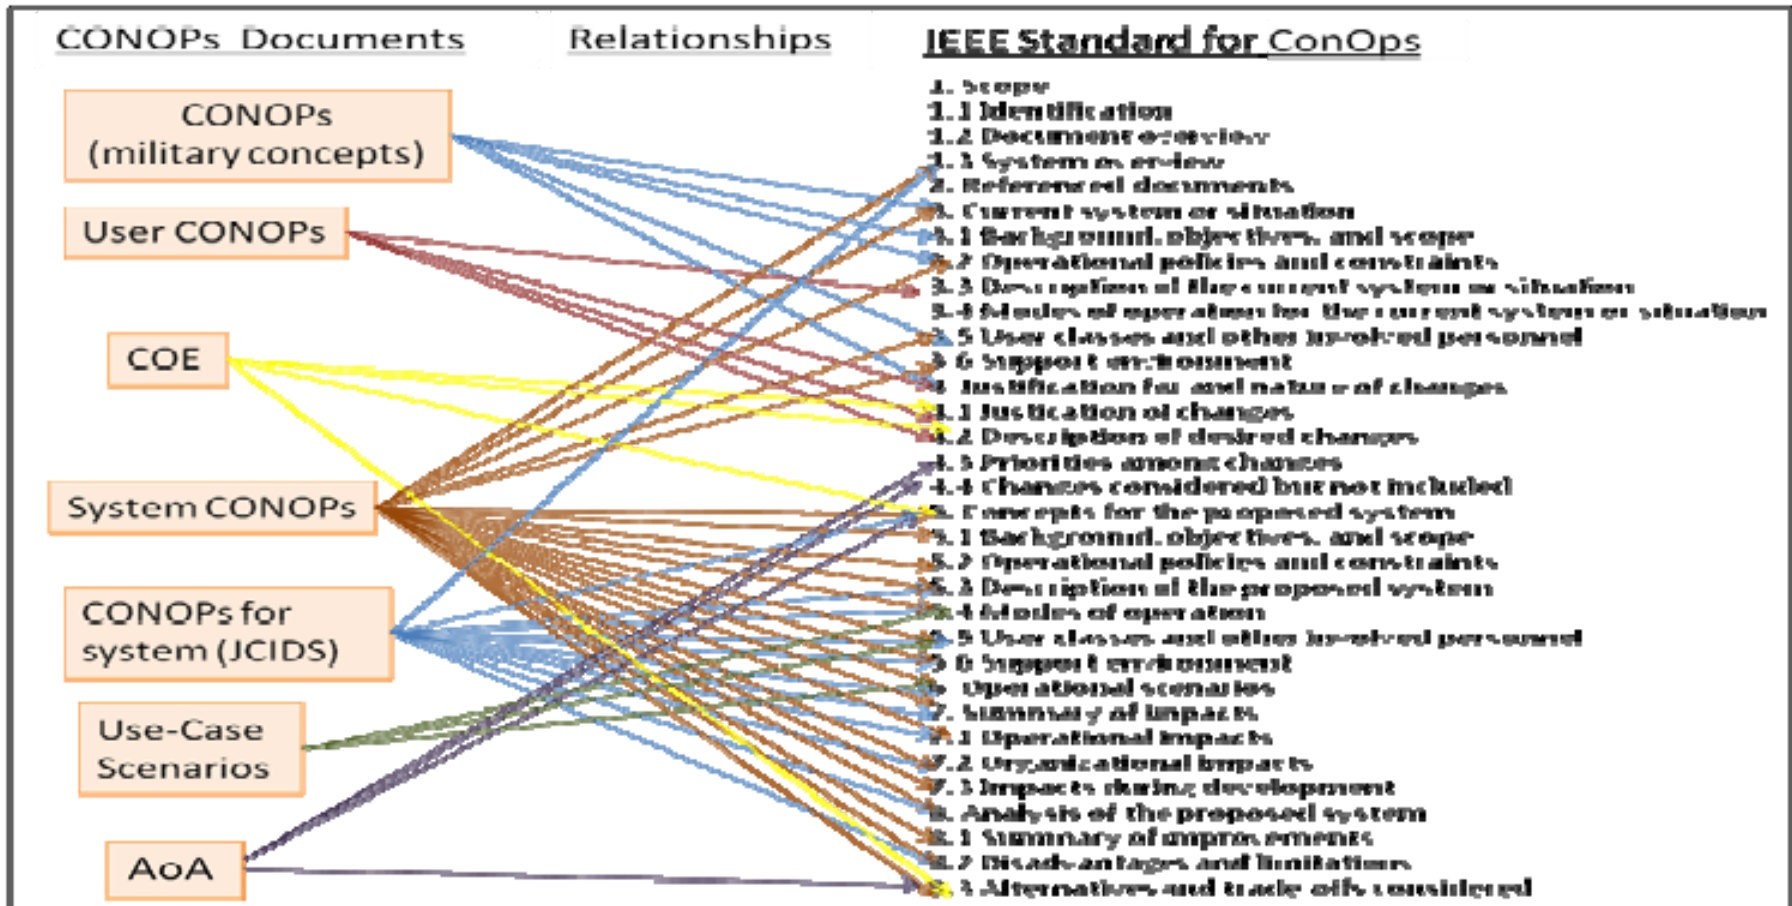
CONOPs Documents

Relationships

IEEE Standard for ConOps

CONOPs (military concepts)

User CONOPs

COE

System CONOPs

CONOPs for system (JCIDS)

Use-Case Scenarios

AoA

1. Scope
1.1 Identification
1.2 Document overview
1.3 System overview
2. Referenced documents
3. Current system or situation
3.1 Background, objectives, and scope
3.2 Operational policies and constraints
3.3 Description of the current system or situation
3.4 Modes of operation for the current system or situation
3.5 User classes and other involved personnel
3.6 Support environment
4. Justification for and nature of changes
4.1 Justication of changes
4.2 Description of desired changes
4.3 Priorities among changes
4.4 Changes considered but not included
5. Concepts for the proposed system
5.1 Background, objectives, and scope
5.2 Operational policies and constraints
5.3 Description of the proposed system
5.4 Modes of operation
5.5 User classes and other involved personnel
5.6 Support environment
6. Operational scenarios
7. Summary of impacts
7.1 Operational impacts
7.2 Organizational impacts
7.3 Impacts during development
8. Analysis of the proposed system
8.1 Summary of improvements
8.2 Disadvantages and limitations
8.3 Alternatives and trade-offs considered